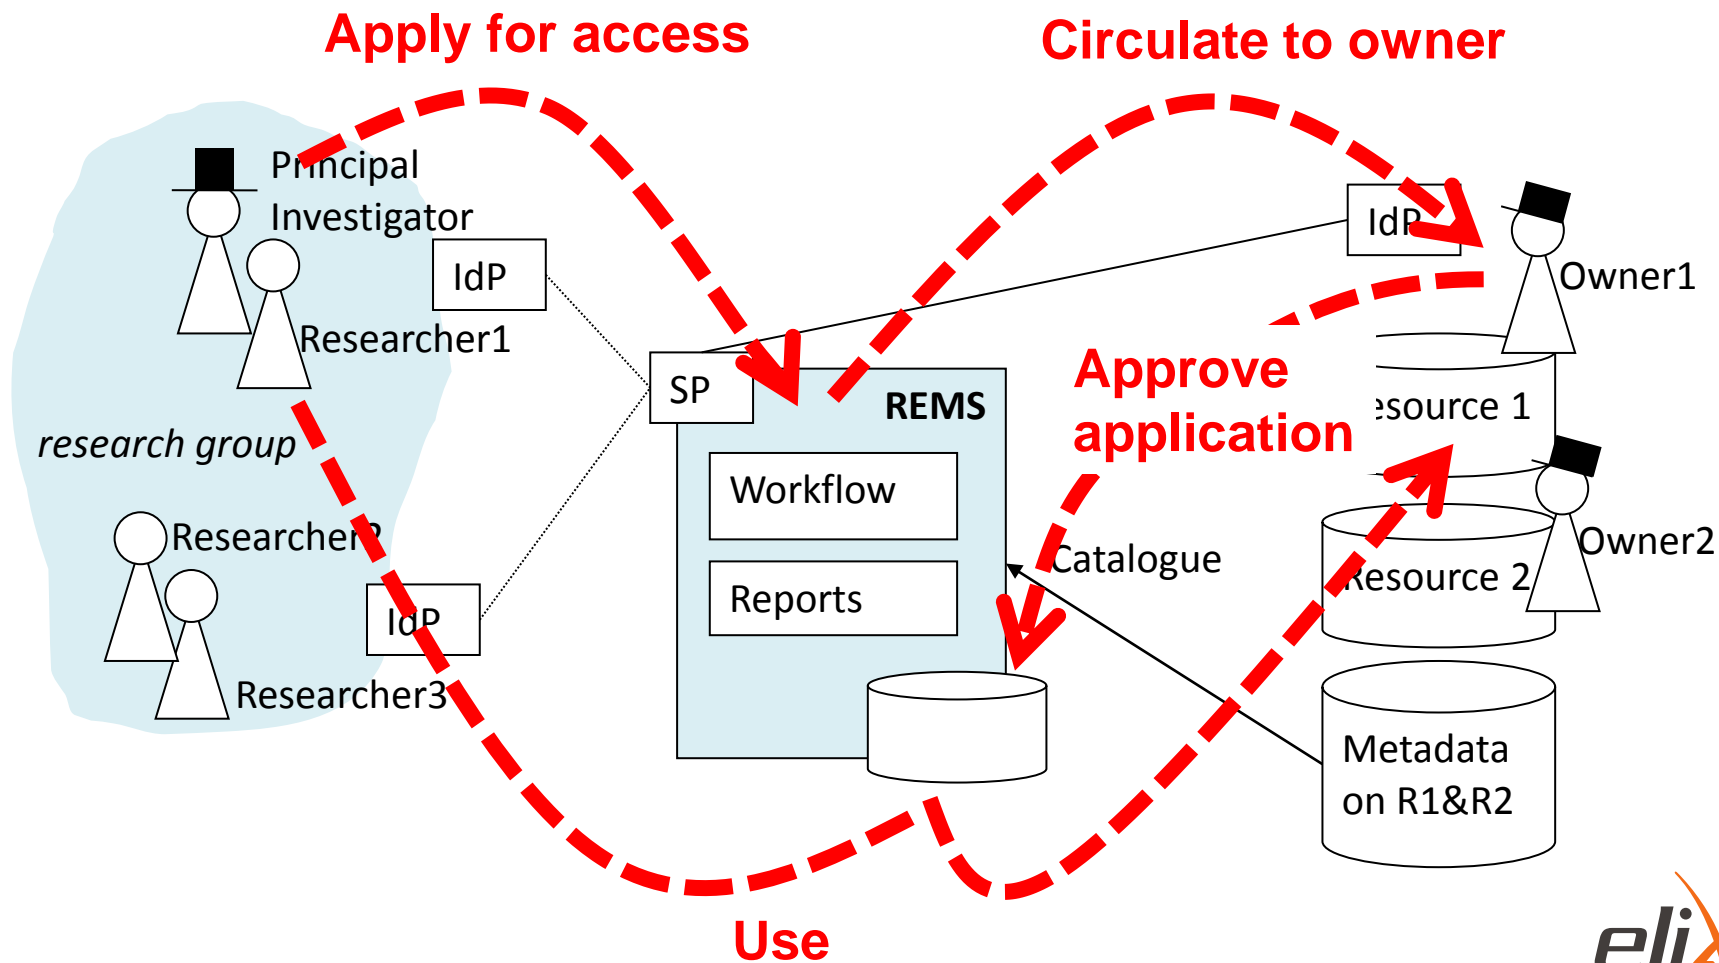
Apply for access

Circulate to owner

Principal Investigator

IdP

Researcher1

research group

Researcher2

IdP

Researcher3

SP

REMS

Workflow

Reports

IdP

Owner1

Approve application

Resource 1

Owner2

Catalogue

Resource 2

Metadata on R1&R2

Use

eli